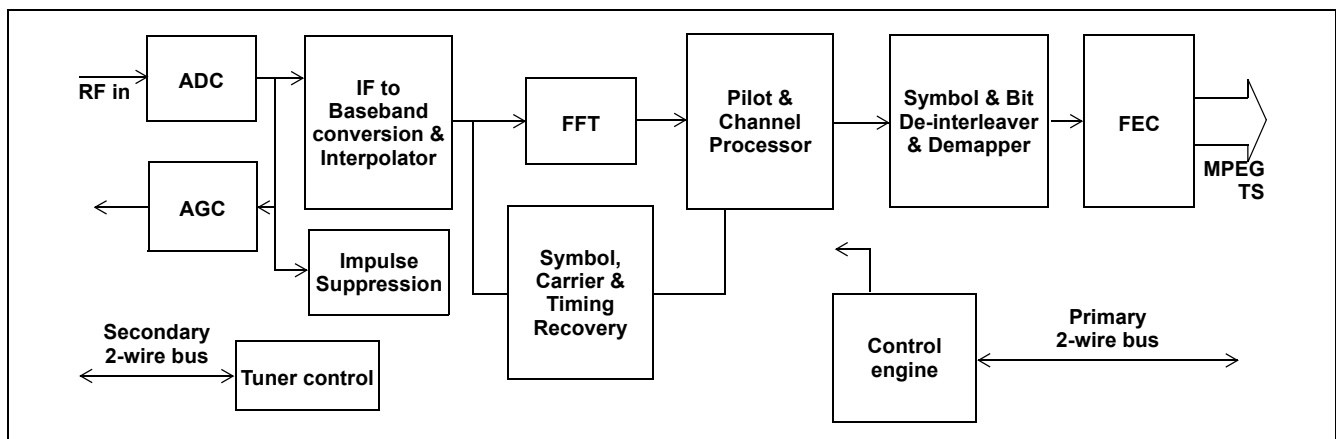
RF in

ADC

AGC

IF to Baseband conversion & Interpolator

Impulse Suppression

FFT

Symbol, Carrier & Timing Recovery

Pilot & Channel Processor

Symbol & Bit De-interleaver & Demapper

FEC

MPEG TS

Secondary 2-wire bus

Tuner control

Control engine

Primary 2-wire bus